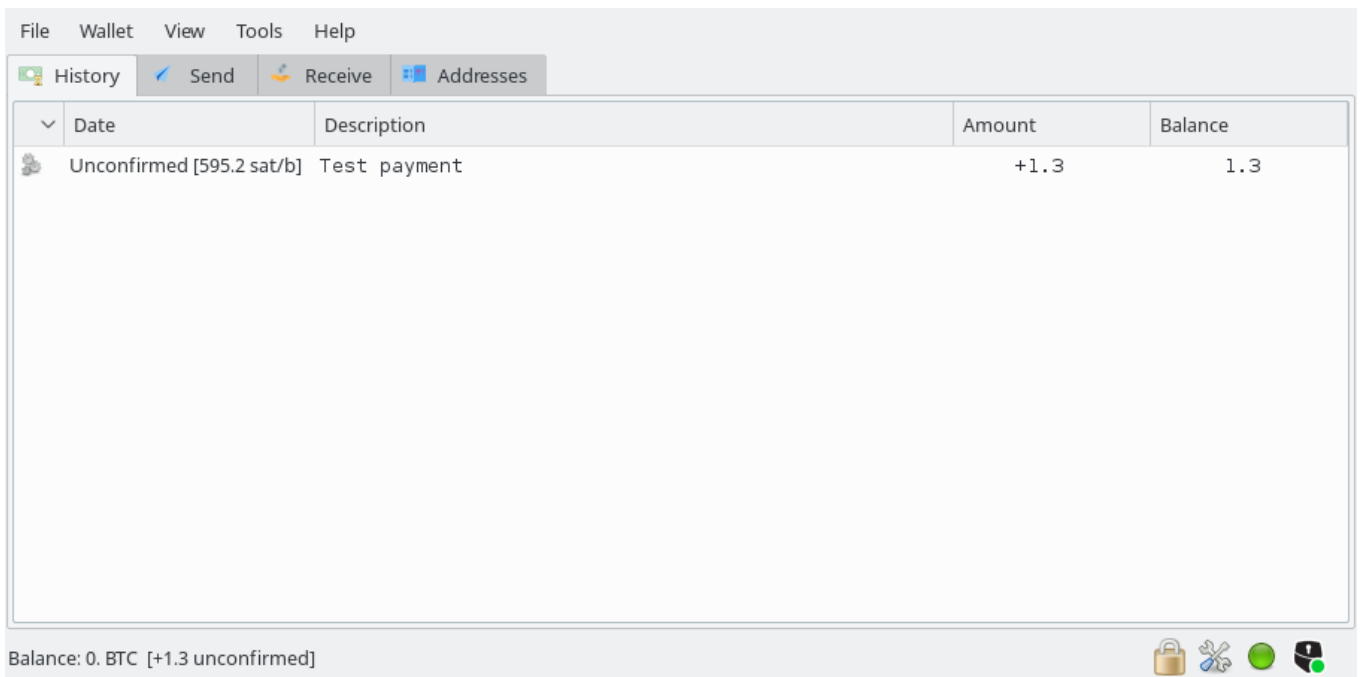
File Wallet View Tools Help

History Send Receive Addresses

| | Date | Description | Amount | Balance |
|---|---|---|---|---|
| | Unconfirmed [595.2 sat/b] | Test payment | +1.3 | 1.3 |

Balance: 0. BTC [+1.3 unconfirmed]